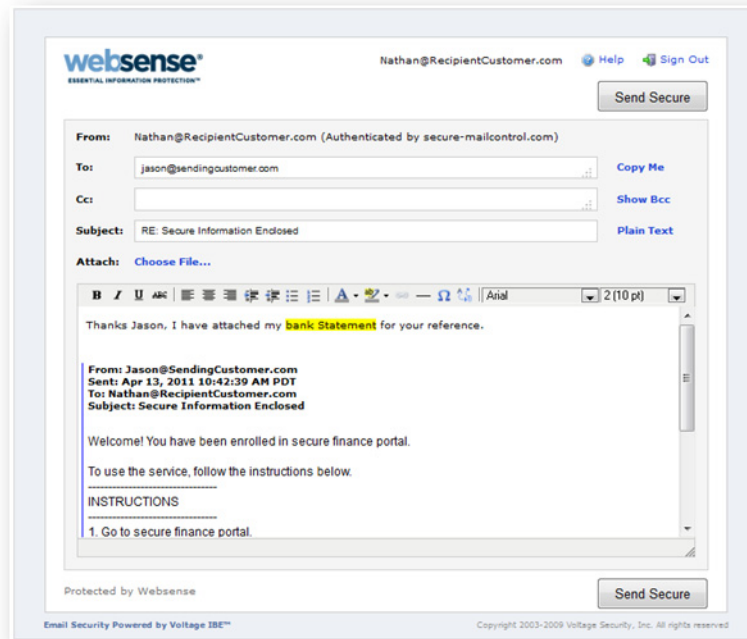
websense®
ESSENTIAL INFORMATION PROTECTION™

Nathan@RecipientCustomer.com Help Sign Out

Send Secure

From: Nathan@RecipientCustomer.com (Authenticated by secure-mailcontrol.com)

To: jason@sendingcustomer.com Copy Me

Cc: Show Bcc

Subject: RE: Secure Information Enclosed Plain Text

Attach: Choose File...

B I U ABC A Ω Arial 2 (10 pt)

Thanks Jason, I have attached my bank Statement for your reference.

From: Jason@SendingCustomer.com
Sent: Apr 13, 2011 10:42:39 AM PDT
To: Nathan@RecipientCustomer.com
Subject: Secure Information Enclosed

Welcome! You have been enrolled in secure finance portal.

To use the service, follow the instructions below.
--------------------------------
INSTRUCTIONS
--------------------------------
1. Go to secure finance portal.

Protected by Websense

Send Secure

Email Security Powered by Voltage IBE™

Copyright 2003-2009 Voltage Security, Inc. All rights reserved